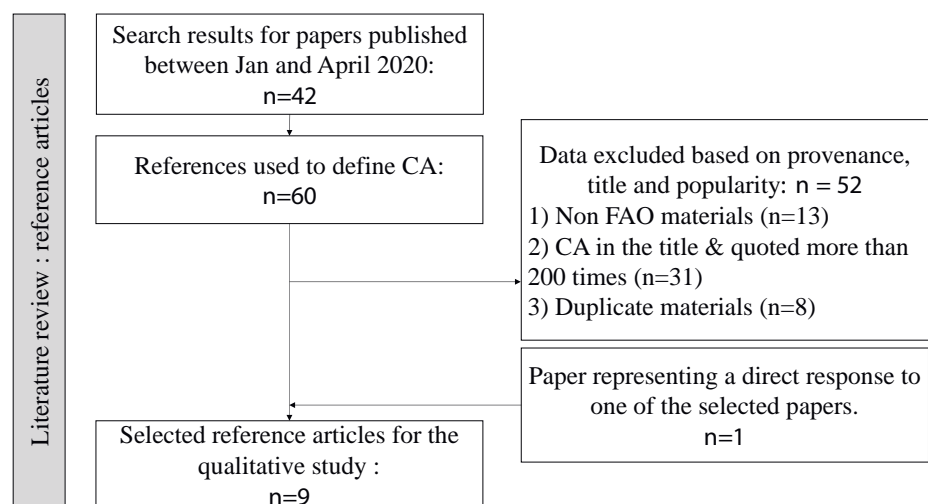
Literature review : reference articles

Search results for papers published between Jan and April 2020: n=42

References used to define CA: n=60

Data excluded based on provenance, title and popularity: n = 52
1) Non FAO materials (n=13)
2) CA in the title & quoted more than 200 times (n=31)
3) Duplicate materials (n=8)

Paper representing a direct response to one of the selected papers. n=1

Selected reference articles for the qualitative study : n=9